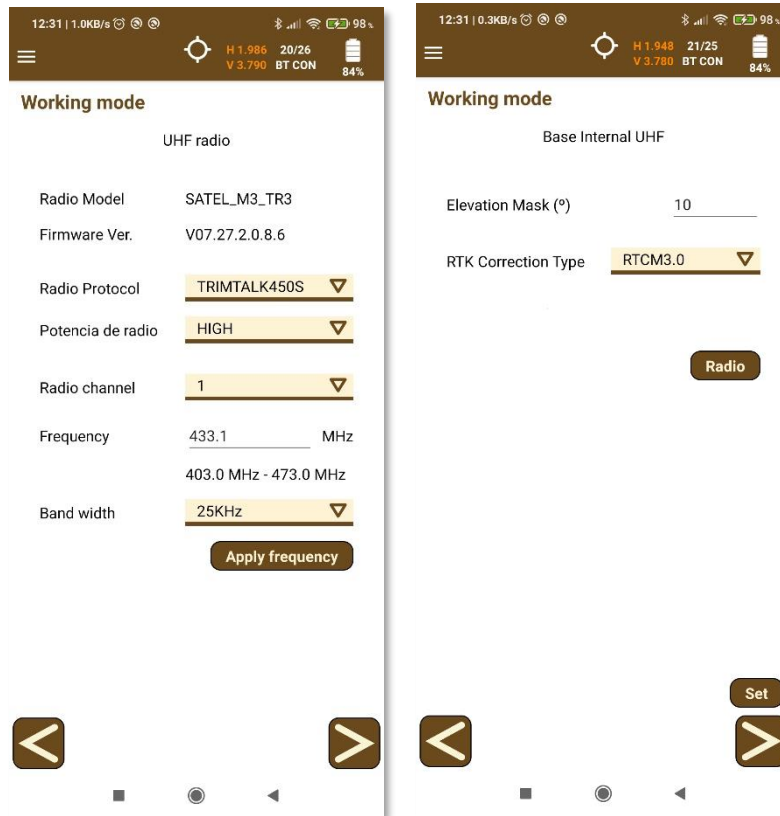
12:31 | 1.0KB/s 98%

H 1.986 20/26
V 3.790 BT CON
84%

Working mode

UHF radio

Radio Model SATEL_M3_TR3

Firmware Ver. V07.27.2.0.8.6

Radio Protocol TRIMTALK450S

Potencia de radio HIGH

Radio channel 1

Frequency 433.1 MHz

403.0 MHz - 473.0 MHz

Band width 25KHz

Apply frequency

12:31 | 0.3KB/s 98%

H 1.948 21/25
V 3.780 BT CON
84%

Working mode

Base Internal UHF

Elevation Mask (°) 10

RTK Correction Type RTCM3.0

Radio

Set